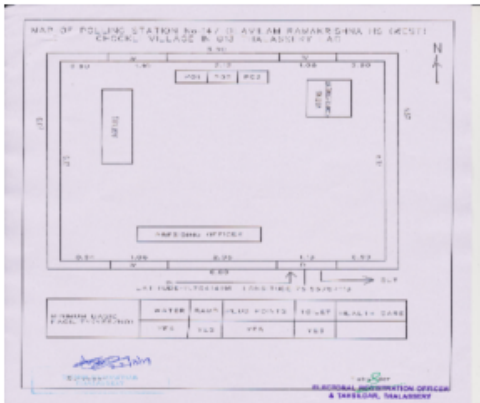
MAP OF POLLING STATION No.147 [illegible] AVILAM RAMAKRISHNA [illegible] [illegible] VILLAGE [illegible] THALASSERY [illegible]

N

9.90

2.90 1.90 2.7 1.88 2.90

PO1 PO2 PO3

TOILET

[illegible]

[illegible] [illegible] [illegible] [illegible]

PRESIDING OFFICER

0.91 1.08 2.25 1.2 0.93

6.03

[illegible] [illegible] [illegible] EXIT

| MINIMUM BASIC FACILITIES | WATER | RAMP | ELEC POINTS | TOILET | HEALTH CARE |
|---|---|---|---|---|---|
| | YES | YES | YES | YES | |

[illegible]

ELECTORAL REGISTRATION OFFICER & TAHSILDAR, THALASSERY